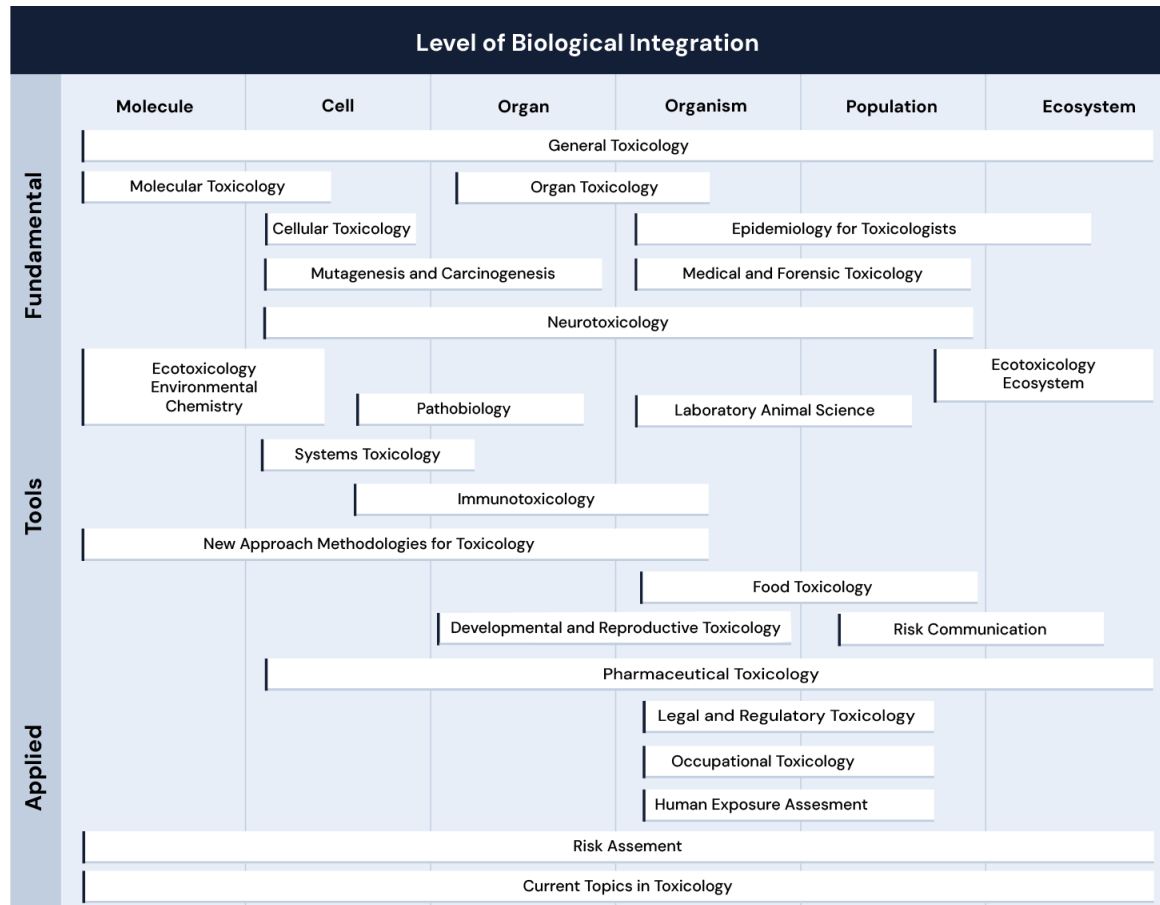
Level of Biological Integration

Molecule
Cell
Organ
Organism
Population
Ecosystem

Fundamental

General Toxicology

Molecular Toxicology

Organ Toxicology

Cellular Toxicology

Epidemiology for Toxicologists

Mutagenesis and Carcinogenesis

Medical and Forensic Toxicology

Neurotoxicology

Tools

Ecotoxicology Environmental Chemistry

Ecotoxicology Ecosystem

Pathobiology

Laboratory Animal Science

Systems Toxicology

Immunotoxicology

New Approach Methodologies for Toxicology

Food Toxicology

Developmental and Reproductive Toxicology

Risk Communication

Applied

Pharmaceutical Toxicology

Legal and Regulatory Toxicology

Occupational Toxicology

Human Exposure Assesment

Risk Assement

Current Topics in Toxicology